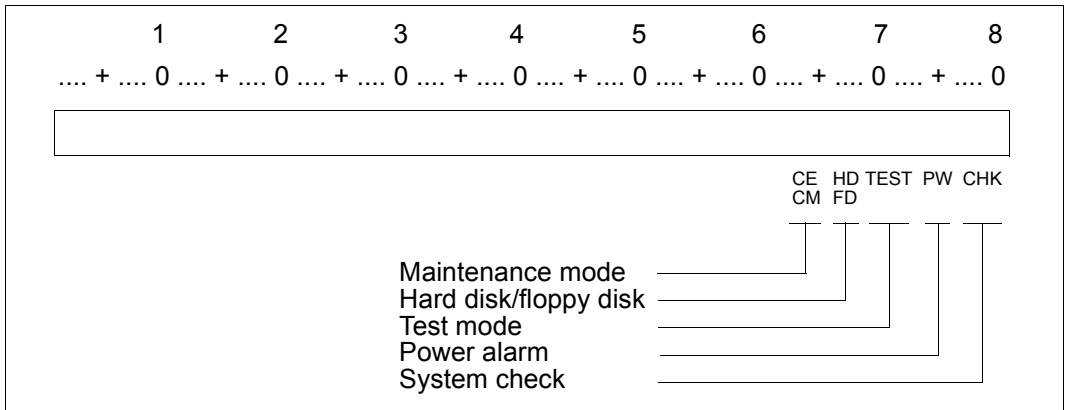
1 2 3 4 5 6 7 8

.... + .... 0 .... + .... 0 .... + .... 0 .... + .... 0 .... + .... 0 .... + .... 0 .... + .... 0 .... + .... 0

CE CM HD FD TEST PW CHK

Maintenance mode
Hard disk/floppy disk
Test mode
Power alarm
System check